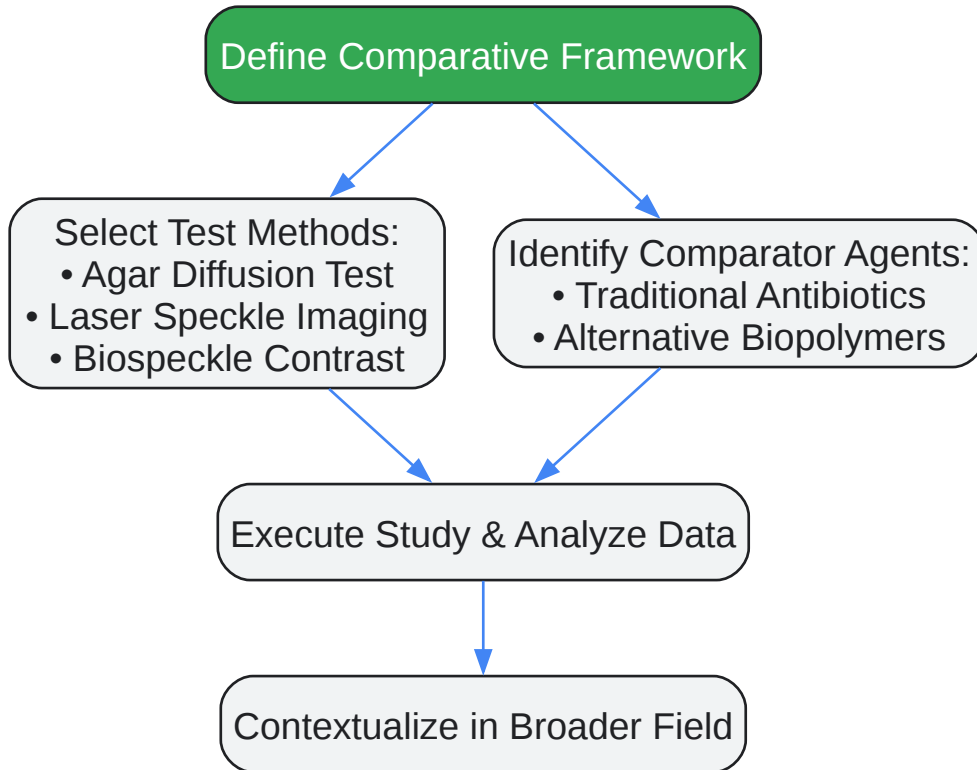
Define Comparative Framework

Select Test Methods:
• Agar Diffusion Test
• Laser Speckle Imaging
• Biospeckle Contrast

Identify Comparator Agents:
• Traditional Antibiotics
• Alternative Biopolymers

Execute Study & Analyze Data

Contextualize in Broader Field